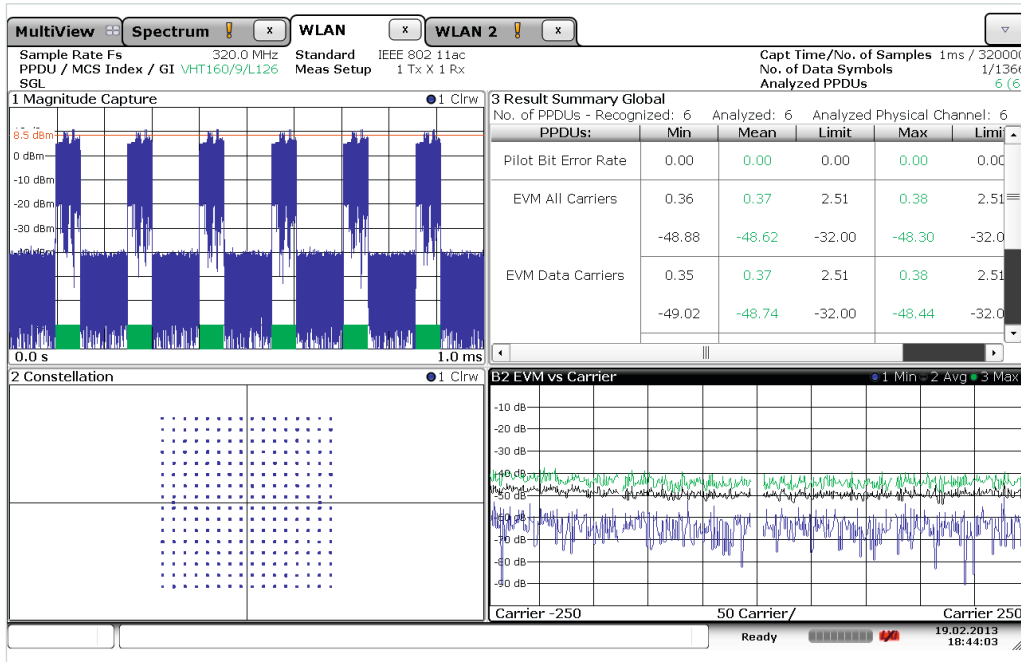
MultiView Spectrum x WLAN x WLAN 2 x

Sample Rate Fs 320.0 MHz Standard IEEE 802 11ac
PPDU / MCS Index / GI VHT160/9/L126 Meas Setup 1 Tx X 1 Rx
SGL

Capt Time/No. of Samples 1ms / 32000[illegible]
No. of Data Symbols 1/1366
Analyzed PPDUs 6 (6

1 Magnitude Capture ●1 Clrw

8.5 dBm
0 dBm
-10 dBm
-20 dBm
-30 dBm

0.0 s 1.0 ms

3 Result Summary Global
No. of PPDUs - Recognized: 6 Analyzed: 6 Analyzed Physical Channel: 6

| PPDUs: | Min | Mean | Limit | Max | Limi |
|---|---|---|---|---|---|
| Pilot Bit Error Rate | 0.00 | 0.00 | 0.00 | 0.00 | 0.0 |
| EVM All Carriers | 0.36 | 0.37 | 2.51 | 0.38 | 2.51 |
| | -48.88 | -48.62 | -32.00 | -48.30 | -32.0 |
| EVM Data Carriers | 0.35 | 0.37 | 2.51 | 0.38 | 2.51 |
| | -49.02 | -48.74 | -32.00 | -48.44 | -32.0 |

2 Constellation ●1 Clrw

B2 EVM vs Carrier ●1 Min ●2 Avg ●3 Max

-10 dB
-20 dB
-30 dB
-40 dB
-50 dB
-60 dB
-70 dB
-80 dB
-90 dB

Carrier -250 50 Carrier/ Carrier 250

Ready 19.02.2013 18:44:03